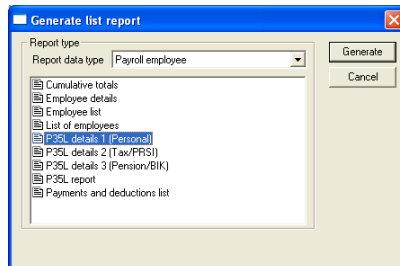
Generate list report

Report type

Report data type
Payroll employee

Cumulative totals
Employee details
Employee list
List of employees
P35L details 1 (Personal)
P35L details 2 (Tax/PRSI)
P35L details 3 (Pension/BIK)
P35L report
Payments and deductions list

Generate
Cancel